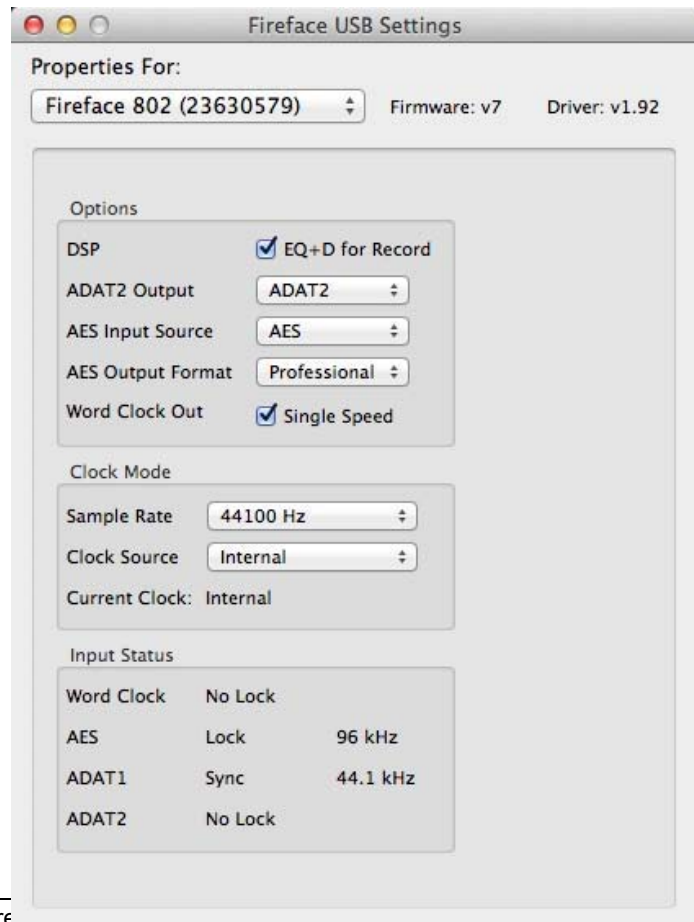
Fireface USB Settings

Properties For:

Fireface 802 (23630579)

Firmware: v7

Driver: v1.92

Options

DSP

EQ+D for Record

ADAT2 Output

ADAT2

AES Input Source

AES

AES Output Format

Professional

Word Clock Out

Single Speed

Clock Mode

Sample Rate

44100 Hz

Clock Source

Internal

Current Clock: Internal

Input Status

| | | |
|---|---|---|
| Word Clock | No Lock | |
| AES | Lock | 96 kHz |
| ADAT1 | Sync | 44.1 kHz |
| ADAT2 | No Lock | |